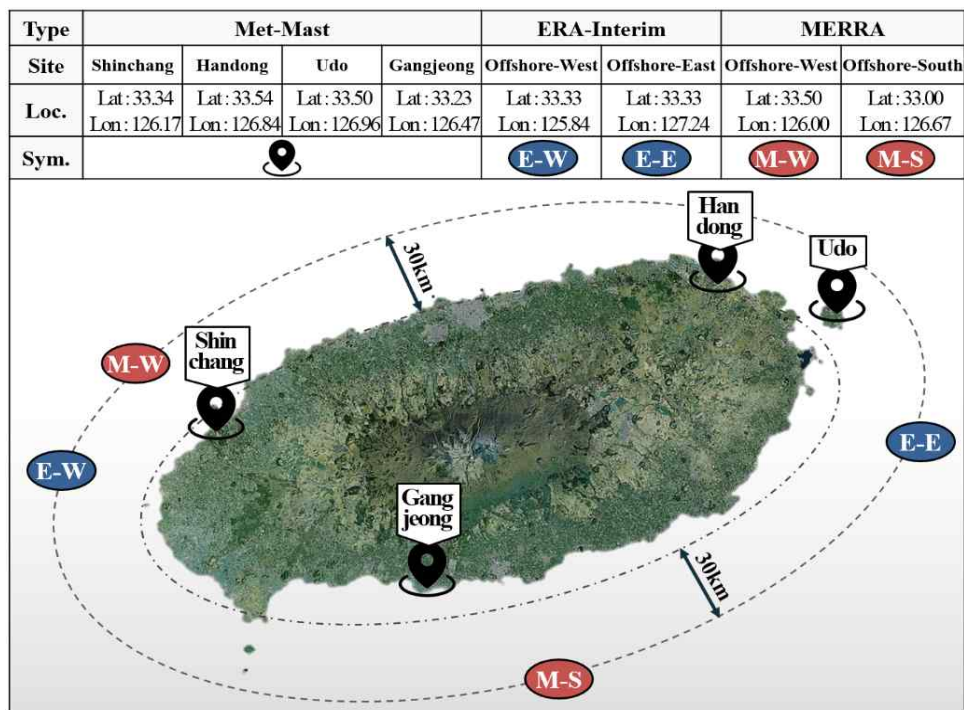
| Type | Met-Mast | | | | ERA-Interim | | MERRA | |
|---|---|---|---|---|---|---|---|---|
| Site | Shinchang | Handong | Udo | Gangjeong | Offshore-West | Offshore-East | Offshore-West | Offshore-South |
| Loc. | Lat : 33.34 Lon : 126.17 | Lat : 33.54 Lon : 126.84 | Lat : 33.50 Lon : 126.96 | Lat : 33.23 Lon : 126.47 | Lat : 33.33 Lon : 125.84 | Lat : 33.33 Lon : 127.24 | Lat : 33.50 Lon : 126.00 | Lat : 33.00 Lon : 126.67 |
| Sym. | | | | | E-W | E-E | M-W | M-S |

Han dong

30km

Udo

Shin chang

M-W

E-W

E-E

Gang jeong

30km

M-S